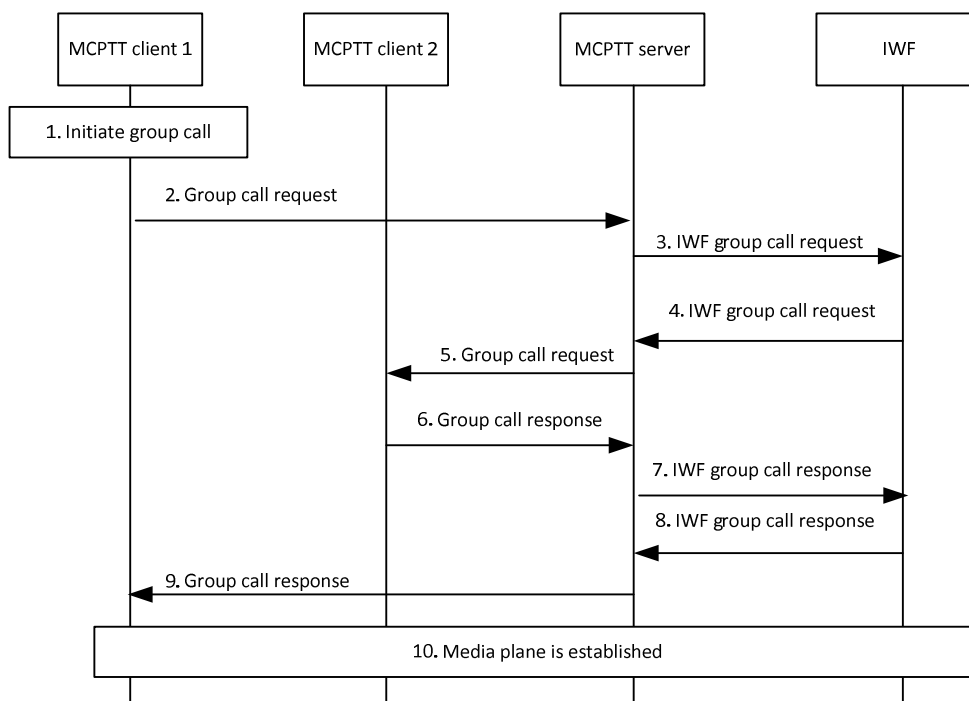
MCPTT client 1

MCPTT client 2

MCPTT server

IWF

1. Initiate group call

2. Group call request

3. IWF group call request

4. IWF group call request

5. Group call request

6. Group call response

7. IWF group call response

8. IWF group call response

9. Group call response

10. Media plane is established